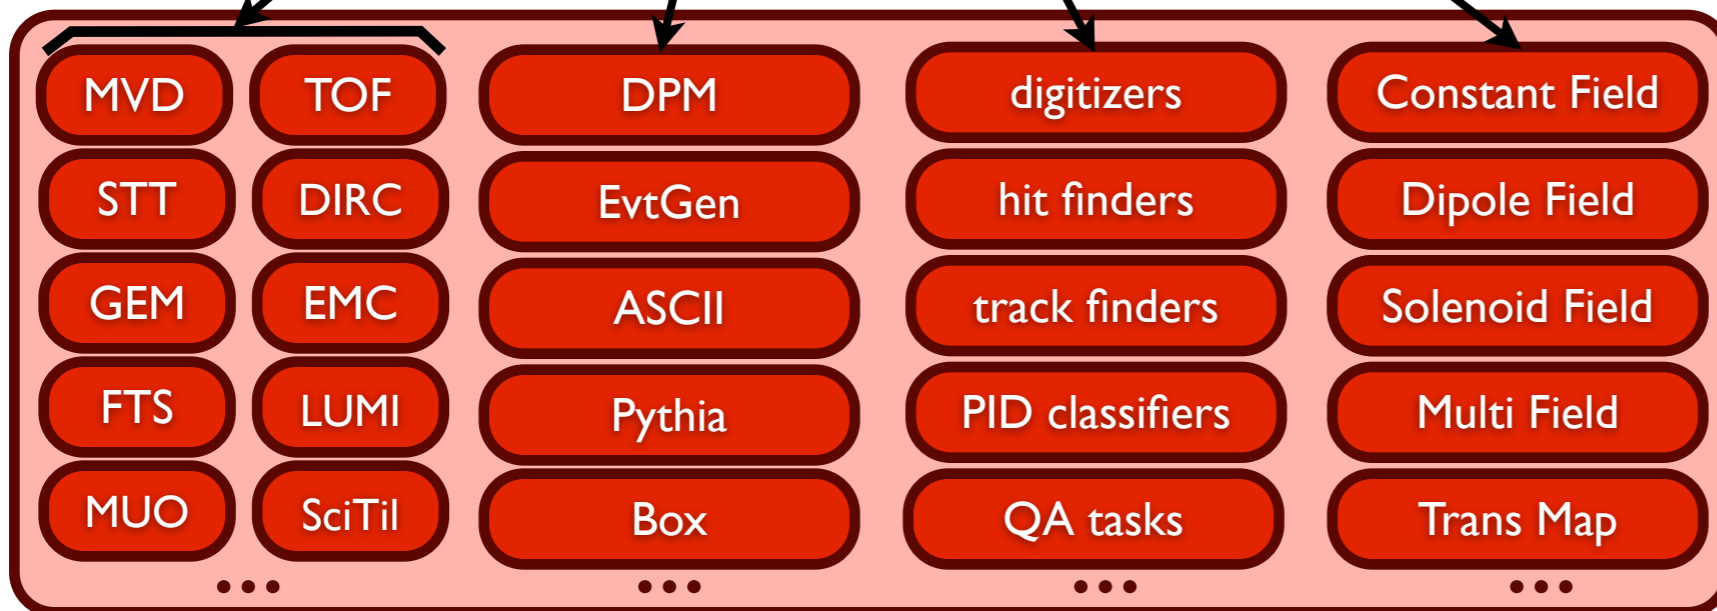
MVD
TOF
STT
DIRC
GEM
EMC
FTS
LUMI
MUO
SciTil
...

DPM
EvtGen
ASCII
Pythia
Box
...

digitizers
hit finders
track finders
PID classifiers
QA tasks
...

Constant Field
Dipole Field
Solenoid Field
Multi Field
Trans Map
...